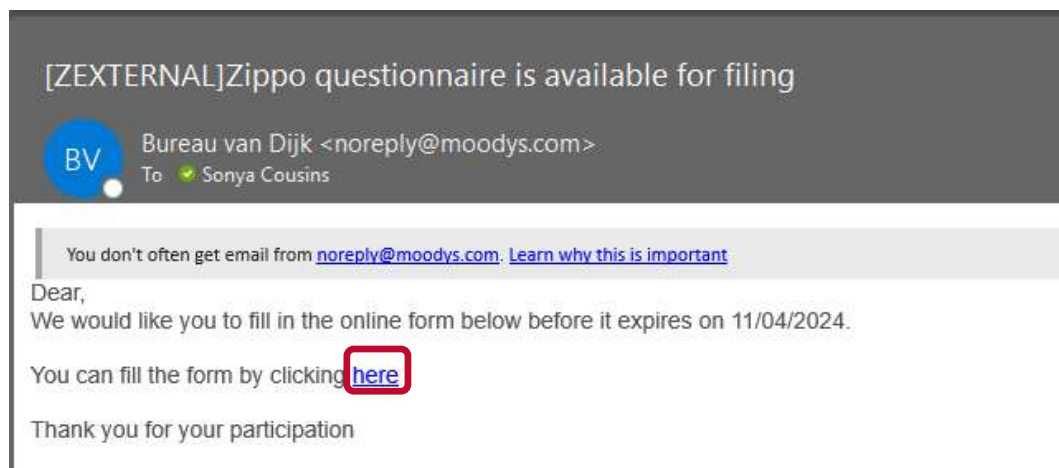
[ZEXTERNAL]Zippo questionnaire is available for filing

BV

Bureau van Dijk <noreply@moodys.com>
To Sonya Cousins

You don't often get email from noreply@moodys.com. Learn why this is important

Dear,
We would like you to fill in the online form below before it expires on 11/04/2024.

You can fill the form by clicking here

Thank you for your participation